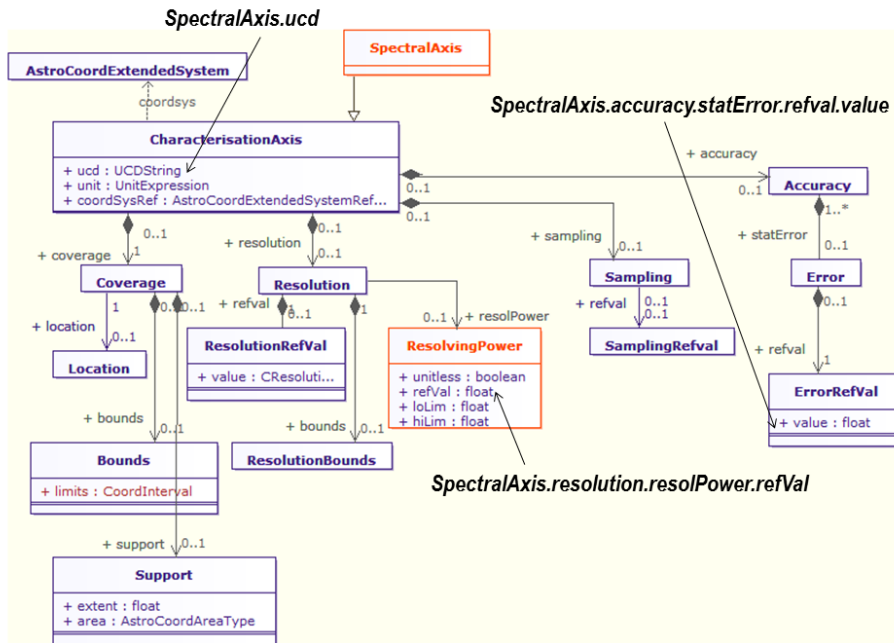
SpectralAxis.ucd

SpectralAxis

AstroCoordExtendedSystem

coordsys

SpectralAxis.accuracy.statError.refval.value

CharacterisationAxis

+ ucd : UCDString
+ unit : UnitExpression
+ coordSysRef : AstroCoordExtendedSystemRef...

+ accuracy

0..1

0..1

Accuracy

0..1

1..*

0..1

+ statError

0..1

+ coverage

1

+ resolution

0..1

+ sampling

0..1

Coverage

Resolution

Sampling

Error

1

0..1

+ refval

1

0..1

+ refval

0..1

0..1

0..1

+ location

0..1

0..1

+ resolPower

+ refval

Location

ResolutionRefVal

+ value : CResoluti...

ResolvingPower

+ unitless : boolean
+ refVal : float
+ loLim : float
+ hiLim : float

SamplingRefval

1

ErrorRefVal

+ value : float

+ bounds

0..1

+ bounds

0..1

Bounds

+ limits : CoordInterval

ResolutionBounds

SpectralAxis.resolution.resolPower.refVal

+ support

0..1

Support

+ extent : float
+ area : AstroCoordAreaType